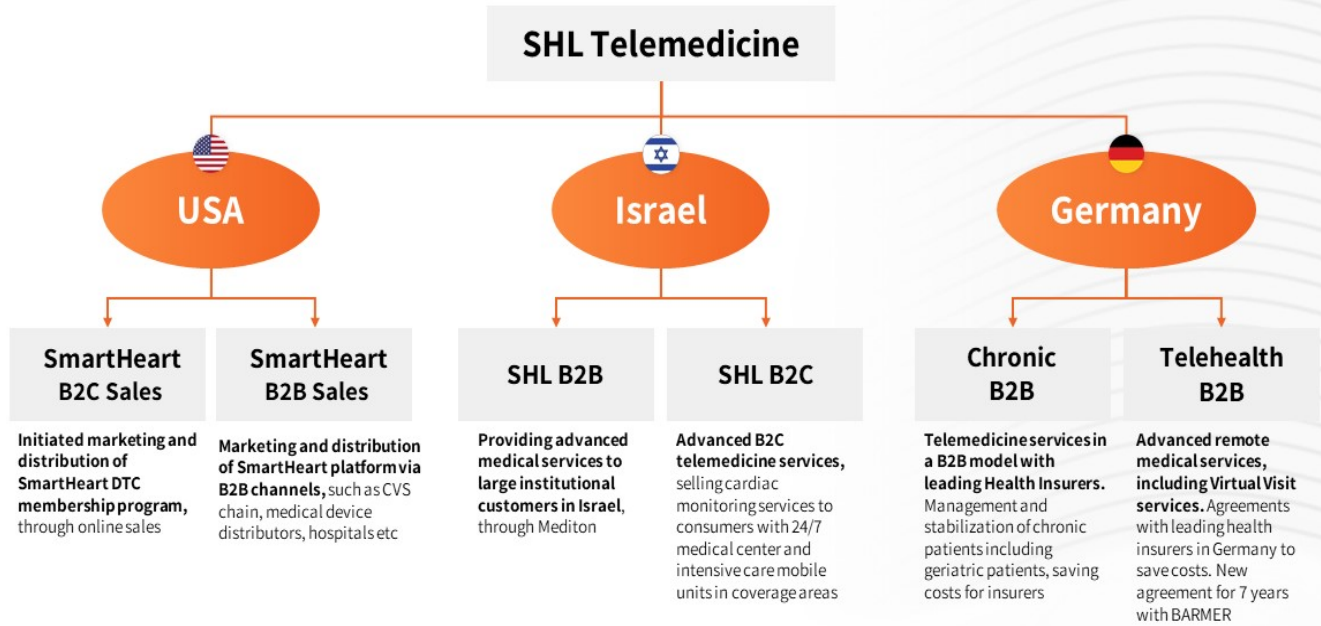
SHL Telemedicine

USA

Israel

Germany

SmartHeart B2C Sales

SmartHeart B2B Sales

SHL B2B

SHL B2C

Chronic B2B

Telehealth B2B

Initiated marketing and distribution of SmartHeart DTC membership program, through online sales

Marketing and distribution of SmartHeart platform via B2B channels, such as CVS chain, medical device distributors, hospitals etc

Providing advanced medical services to large institutional customers in Israel, through Mediton

Advanced B2C telemedicine services, selling cardiac monitoring services to consumers with 24/7 medical center and intensive care mobile units in coverage areas

Telemedicine services in a B2B model with leading Health Insurers. Management and stabilization of chronic patients including geriatric patients, saving costs for insurers

Advanced remote medical services, including Virtual Visit services. Agreements with leading health insurers in Germany to save costs. New agreement for 7 years with BARMER